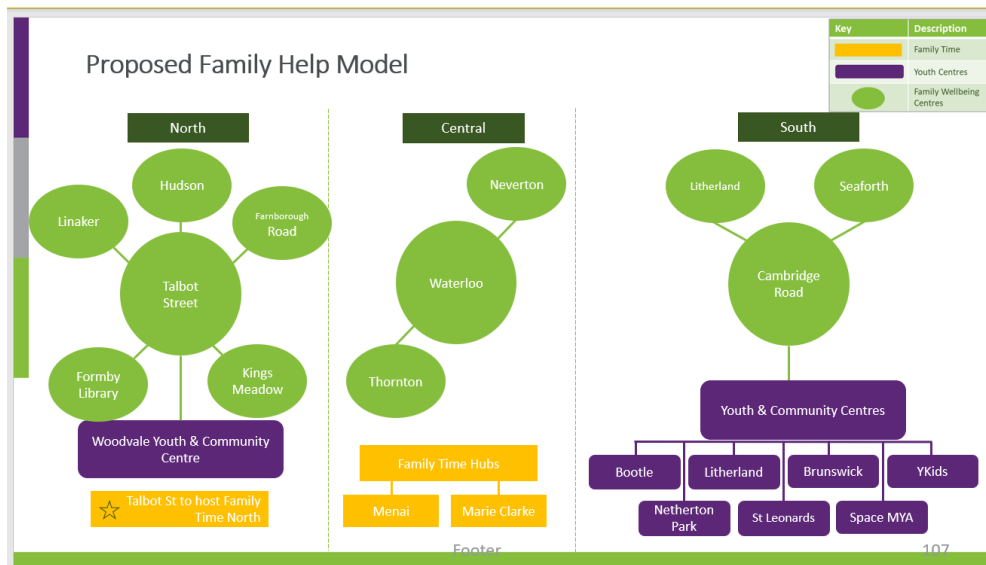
Proposed Family Help Model

| Key | Description |
|---|---|
| | Family Time |
| | Youth Centres |
| | Family Wellbeing Centres |

North

Hudson

Linaker

Farnborough Road

Talbot Street

Formby Library

Kings Meadow

Woodvale Youth & Community Centre

☆ Talbot St to host Family Time North

Central

Neverton

Waterloo

Thornton

Family Time Hubs

Menai

Marie Clarke

South

Litherland

Seaforth

Cambridge Road

Youth & Community Centres

Bootle

Litherland

Brunswick

YKids

Netherton Park

St Leonards

Space MYA

Footer

107